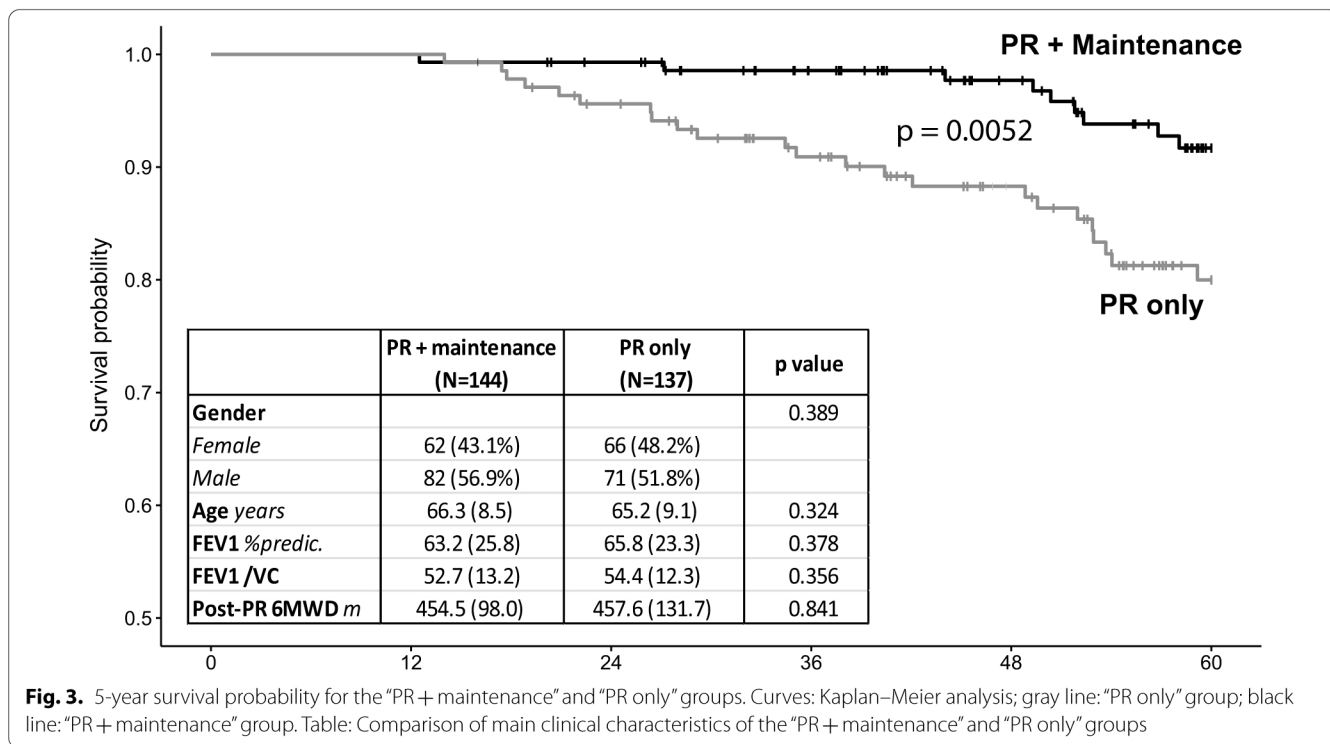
PR + Maintenance

p = 0.0052

PR only

Survival probability

1.0

0.9

0.8

0.7

0.6

0.5

|  | PR + maintenance (N=144) | PR only (N=137) | p value |
|---|---|---|---|
| **Gender** |  |  | 0.389 |
| *Female* | 62 (43.1%) | 66 (48.2%) |  |
| *Male* | 82 (56.9%) | 71 (51.8%) |  |
| **Age** *years* | 66.3 (8.5) | 65.2 (9.1) | 0.324 |
| **FEV1** *%predic.* | 63.2 (25.8) | 65.8 (23.3) | 0.378 |
| **FEV1 /VC** | 52.7 (13.2) | 54.4 (12.3) | 0.356 |
| **Post-PR 6MWD** *m* | 454.5 (98.0) | 457.6 (131.7) | 0.841 |

0 12 24 36 48 60

**Fig. 3.** 5-year survival probability for the "PR + maintenance" and "PR only" groups. Curves: Kaplan–Meier analysis; gray line: "PR only" group; black line: "PR + maintenance" group. Table: Comparison of main clinical characteristics of the "PR + maintenance" and "PR only" groups